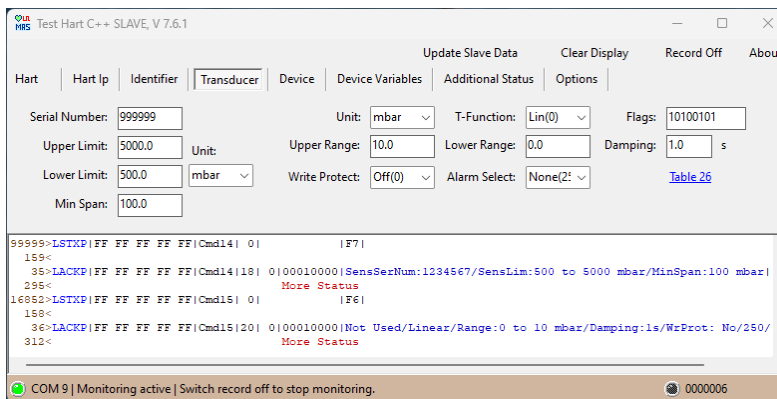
WALTER MRS Test Hart C++ SLAVE, V 7.6.1

Update Slave Data Clear Display Record Off About

Hart | Hart Ip | Identifier | Transducer | Device | Device Variables | Additional Status | Options

Serial Number: 999999
Upper Limit: 5000.0 Unit:
Lower Limit: 500.0 mbar
Min Span: 100.0

Unit: mbar
Upper Range: 10.0
Write Protect: Off(0)

T-Function: Lin(0)
Lower Range: 0.0
Alarm Select: None(25

Flags: 10100101
Damping: 1.0 s
Table 26

99999>LSTXP|FF FF FF FF FF|Cmd14| 0| |F7|
159<
35>LACKP|FF FF FF FF FF|Cmd14|18| 0|00010000|SensSerNum:1234567/SensLim:500 to 5000 mbar/MinSpan:100 mbar|
295< More Status
16852>LSTXP|FF FF FF FF FF|Cmd15| 0| |F6|
158<
36>LACKP|FF FF FF FF FF|Cmd15|20| 0|00010000|Not Used/Linear/Range:0 to 10 mbar/Damping:1s/WrProt: No/250/
312< More Status

COM 9 | Monitoring active | Switch record off to stop monitoring.
0000006